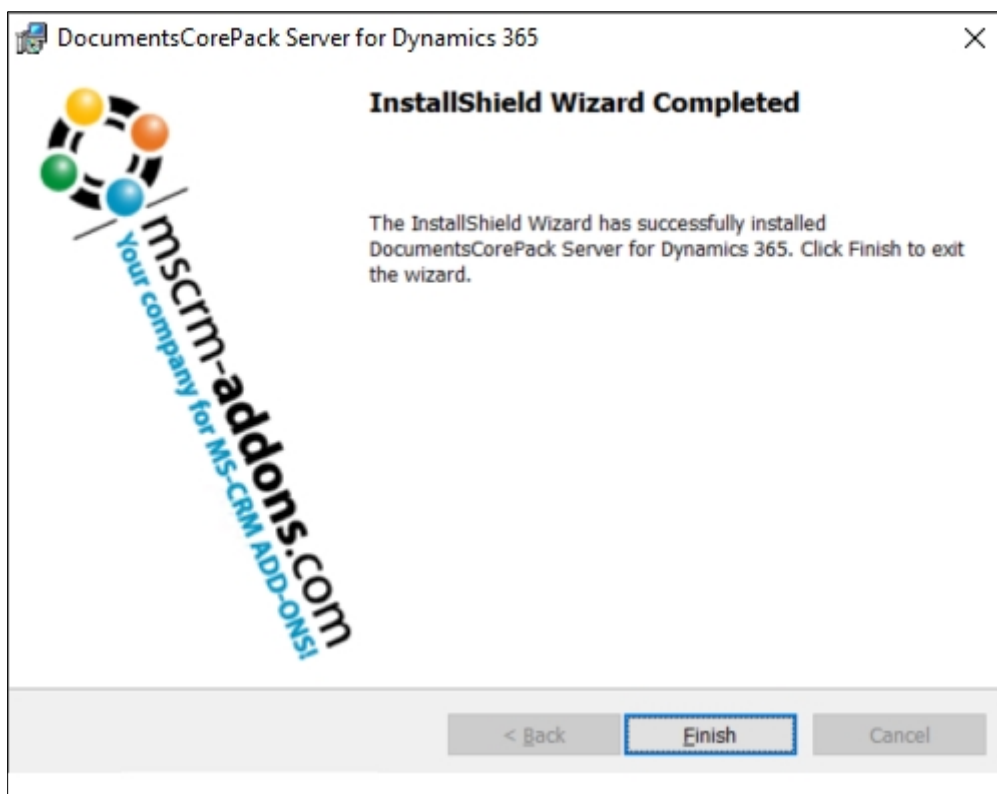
DocumentsCorePack Server for Dynamics 365

×

mscrm-addons.com
Your company for MS-CRM ADD-ONS!

InstallShield Wizard Completed

The InstallShield Wizard has successfully installed DocumentsCorePack Server for Dynamics 365. Click Finish to exit the wizard.

< Back

Finish

Cancel